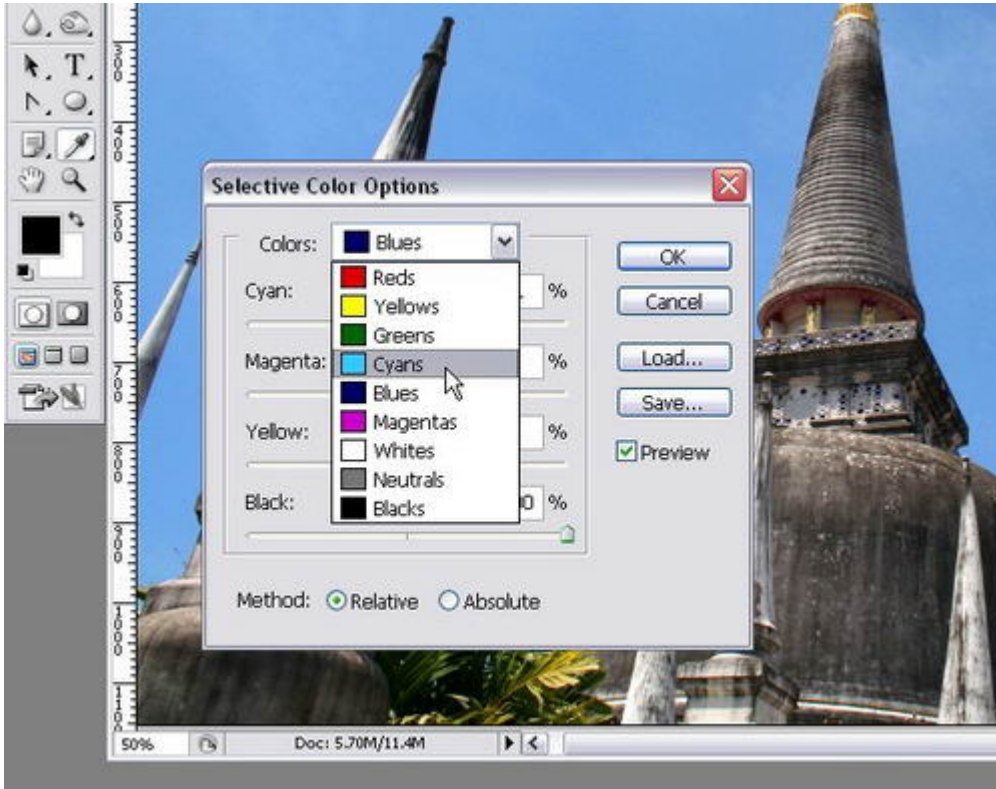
Selective Color Options

Colors: Blues

Reds
Yellows
Greens
Cyans
Blues
Magentas
Whites
Neutrals
Blacks

Cyan: %

Magenta: %

Yellow: %

Black: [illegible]0 %

Method: Relative Absolute

OK
Cancel
Load...
Save...
Preview

50%
Doc: 5.70M/11.4M